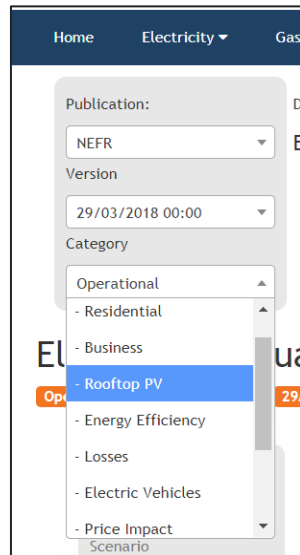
Home Electricity Gas

Publication:

NEFR

Version

29/03/2018 00:00

Category

Operational

- Residential

- Business

- Rooftop PV

- Energy Efficiency

- Losses

- Electric Vehicles

- Price Impact

D

E

El

Op

29/

Scenario